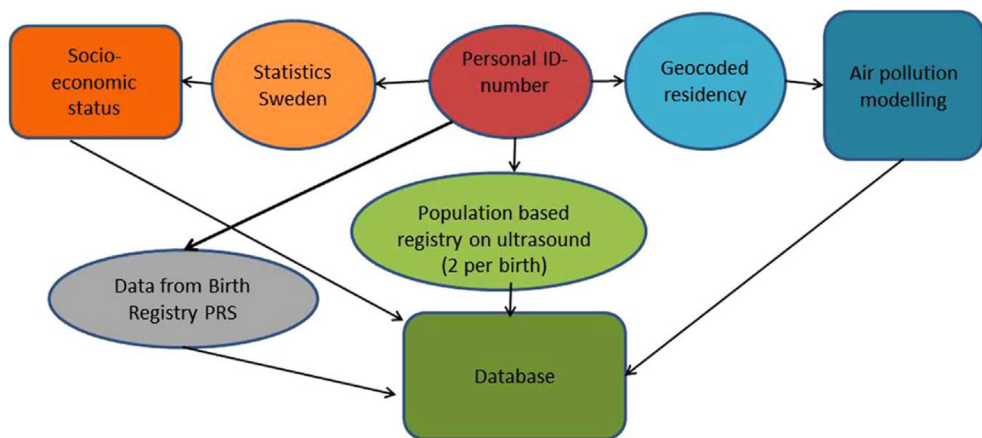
Socio-economic status

Statistics Sweden

Personal ID-number

Geocoded residency

Air pollution modelling

Population based registry on ultrasound (2 per birth)

Data from Birth Registry PRS

Database